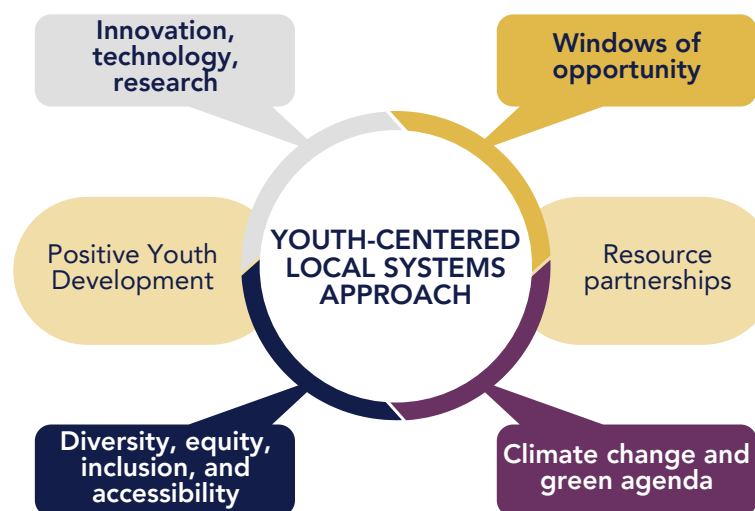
Innovation, technology, research

Windows of opportunity

Positive Youth Development

YOUTH-CENTERED LOCAL SYSTEMS APPROACH

Resource partnerships

Diversity, equity, inclusion, and accessibility

Climate change and green agenda